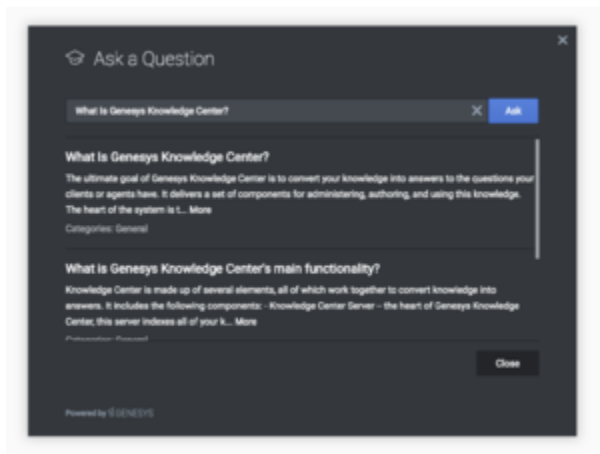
Ask a Question

What is Genesys Knowledge Center?

Ask

What is Genesys Knowledge Center?

The ultimate goal of Genesys Knowledge Center is to convert your knowledge into answers to the questions your clients or agents have. It delivers a set of components for administering, authoring, and using this knowledge. The heart of the system is t... More

Categories: General

What is Genesys Knowledge Center's main functionality?

Knowledge Center is made up of several elements, all of which work together to convert knowledge into answers. It includes the following components: - Knowledge Center Server -- the heart of Genesys Knowledge Center, this server indexes all of your k... More

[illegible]

Close

Powered by GENESYS